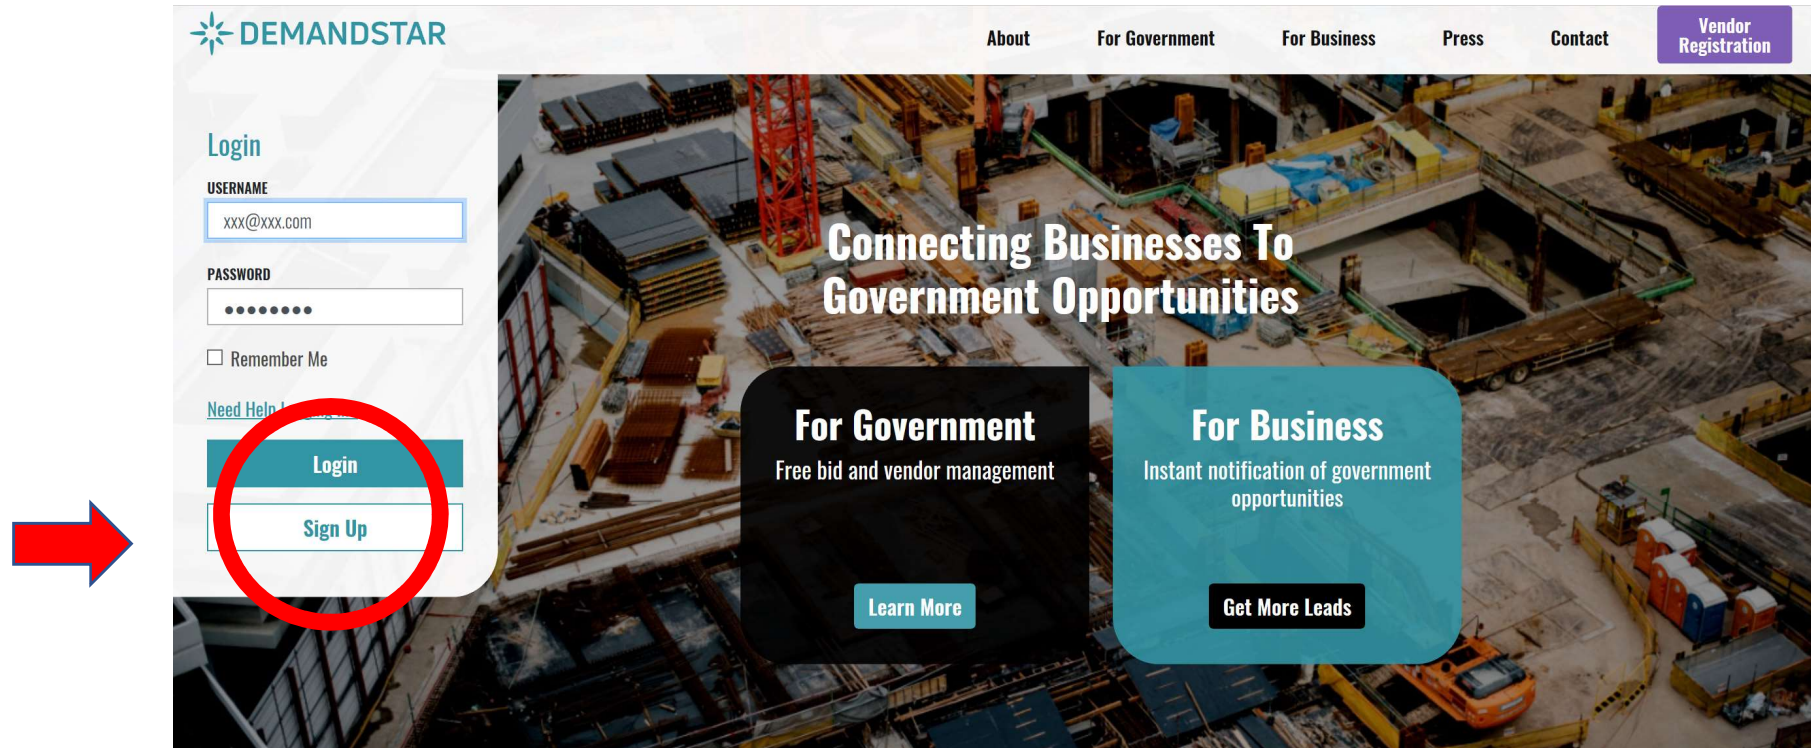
DEMANDSTAR

About For Government For Business Press Contact Vendor Registration

Login

USERNAME

xxx@xxx.com

PASSWORD

••••••••

Remember Me

Need Help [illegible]

Login

Sign Up

Connecting Businesses To Government Opportunities

For Government

Free bid and vendor management

Learn More

For Business

Instant notification of government opportunities

Get More Leads